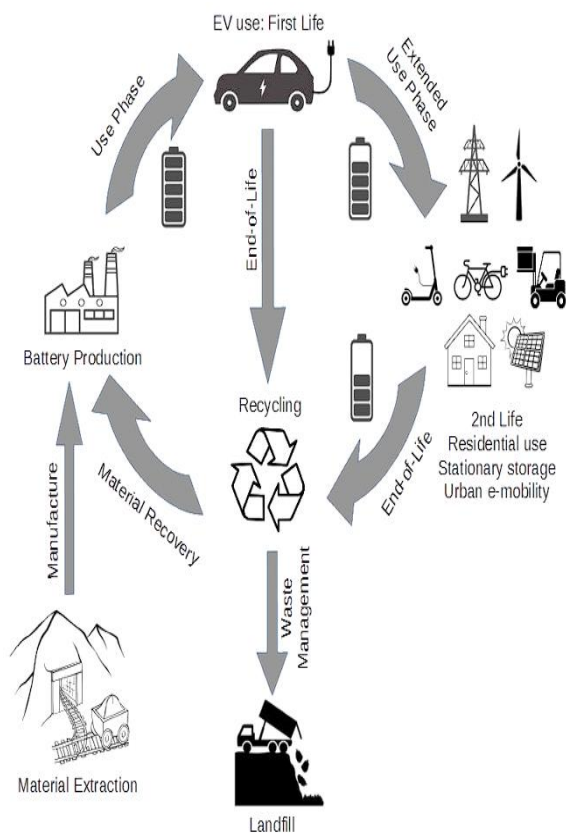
EV use: First Life

Use Phase

Extended Use Phase

End-of-Life

Battery Production

Recycling

2nd Life
Residential use
Stationary storage
Urban e-mobility

End-of-Life

Material Recovery

Manufacture

Waste Management

Material Extraction

Landfill